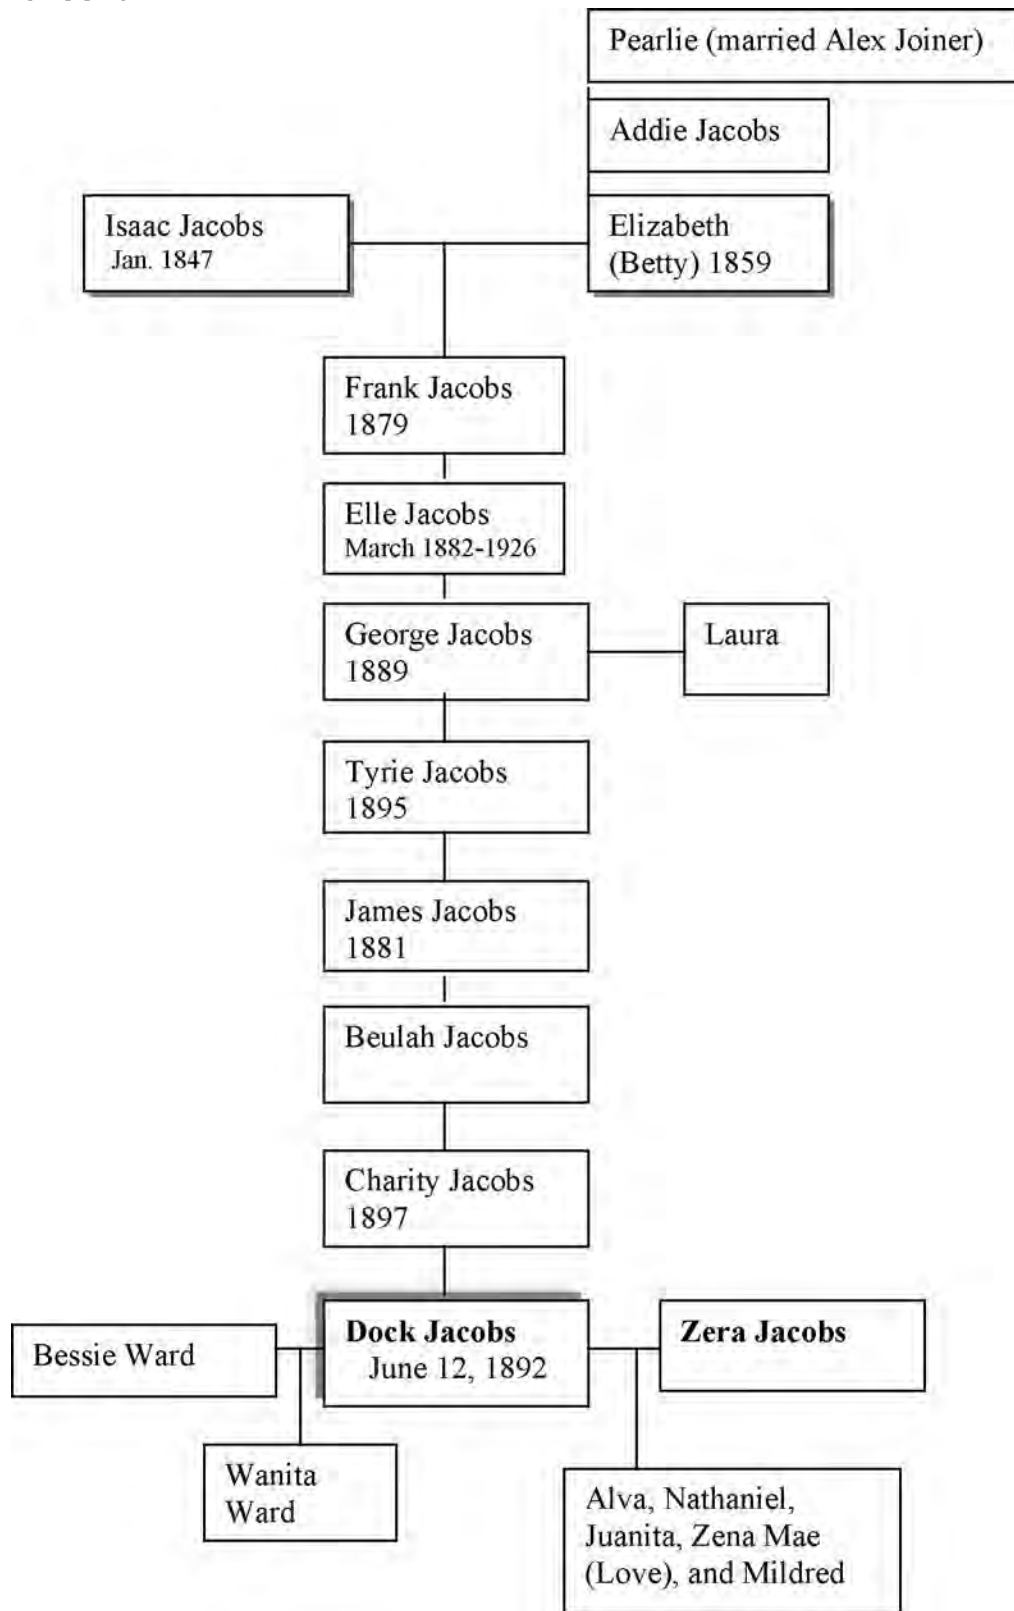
Pearlie (married Alex Joiner)

Addie Jacobs

Isaac Jacobs
Jan. 1847

Elizabeth (Betty) 1859

Frank Jacobs
1879

Elle Jacobs
March 1882-1926

George Jacobs
1889

Laura

Tyrie Jacobs
1895

James Jacobs
1881

Beulah Jacobs

Charity Jacobs
1897

Bessie Ward

**Dock Jacobs**
June 12, 1892

**Zera Jacobs**

Wanita Ward

Alva, Nathaniel, Juanita, Zena Mae (Love), and Mildred